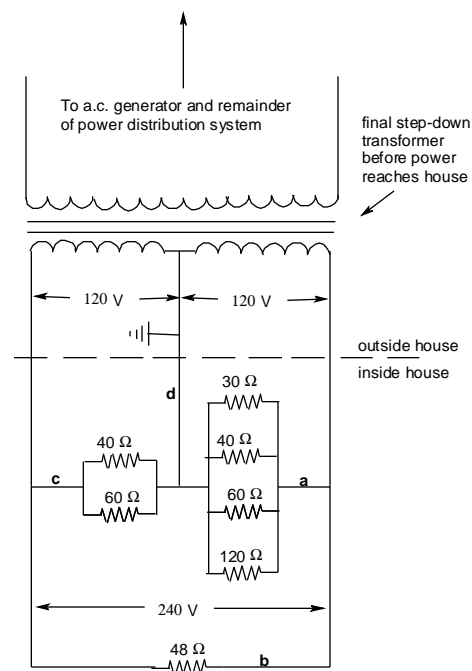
To a.c. generator and remainder of power distribution system

final step-down transformer before power reaches house

120 V

120 V

outside house

inside house

d

30 Ω

40 Ω

40 Ω

c

60 Ω

60 Ω

a

120 Ω

240 V

48 Ω

b